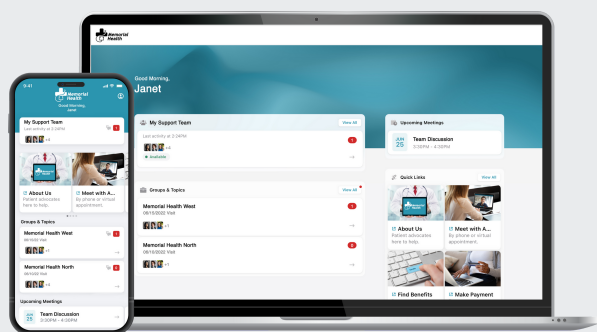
Memorial Health

Good Morning,
Janet

My Support Team
View All
Last activity at 2:24PM
1
+4
Available

Groups & Topics
View All
Memorial Health West
06/15/2022 Visit
1
+4
Memorial Health North
06/16/2022 Visit
2
+5

Upcoming Meetings
JUN 25
Team Discussion
3:30PM - 4:30PM

Quick Links
View All
About Us
Patient advocates here to help.
Meet with A...
By phone or virtual appointment.
Find Benefits
Make Payment

9:41
Memorial Health
Good Morning,
Janet
My Support Team
Last activity at 2:24PM
1
+4
About Us
Patient advocates here to help.
Meet with A...
By phone or virtual appointment.
Groups & Topics
Memorial Health West
06/15/22 Visit
1
+4
Memorial Health North
06/16/22 Visit
2
+5
Upcoming Meetings
JUN 25
Team Discussion
3:30PM - 4:30PM